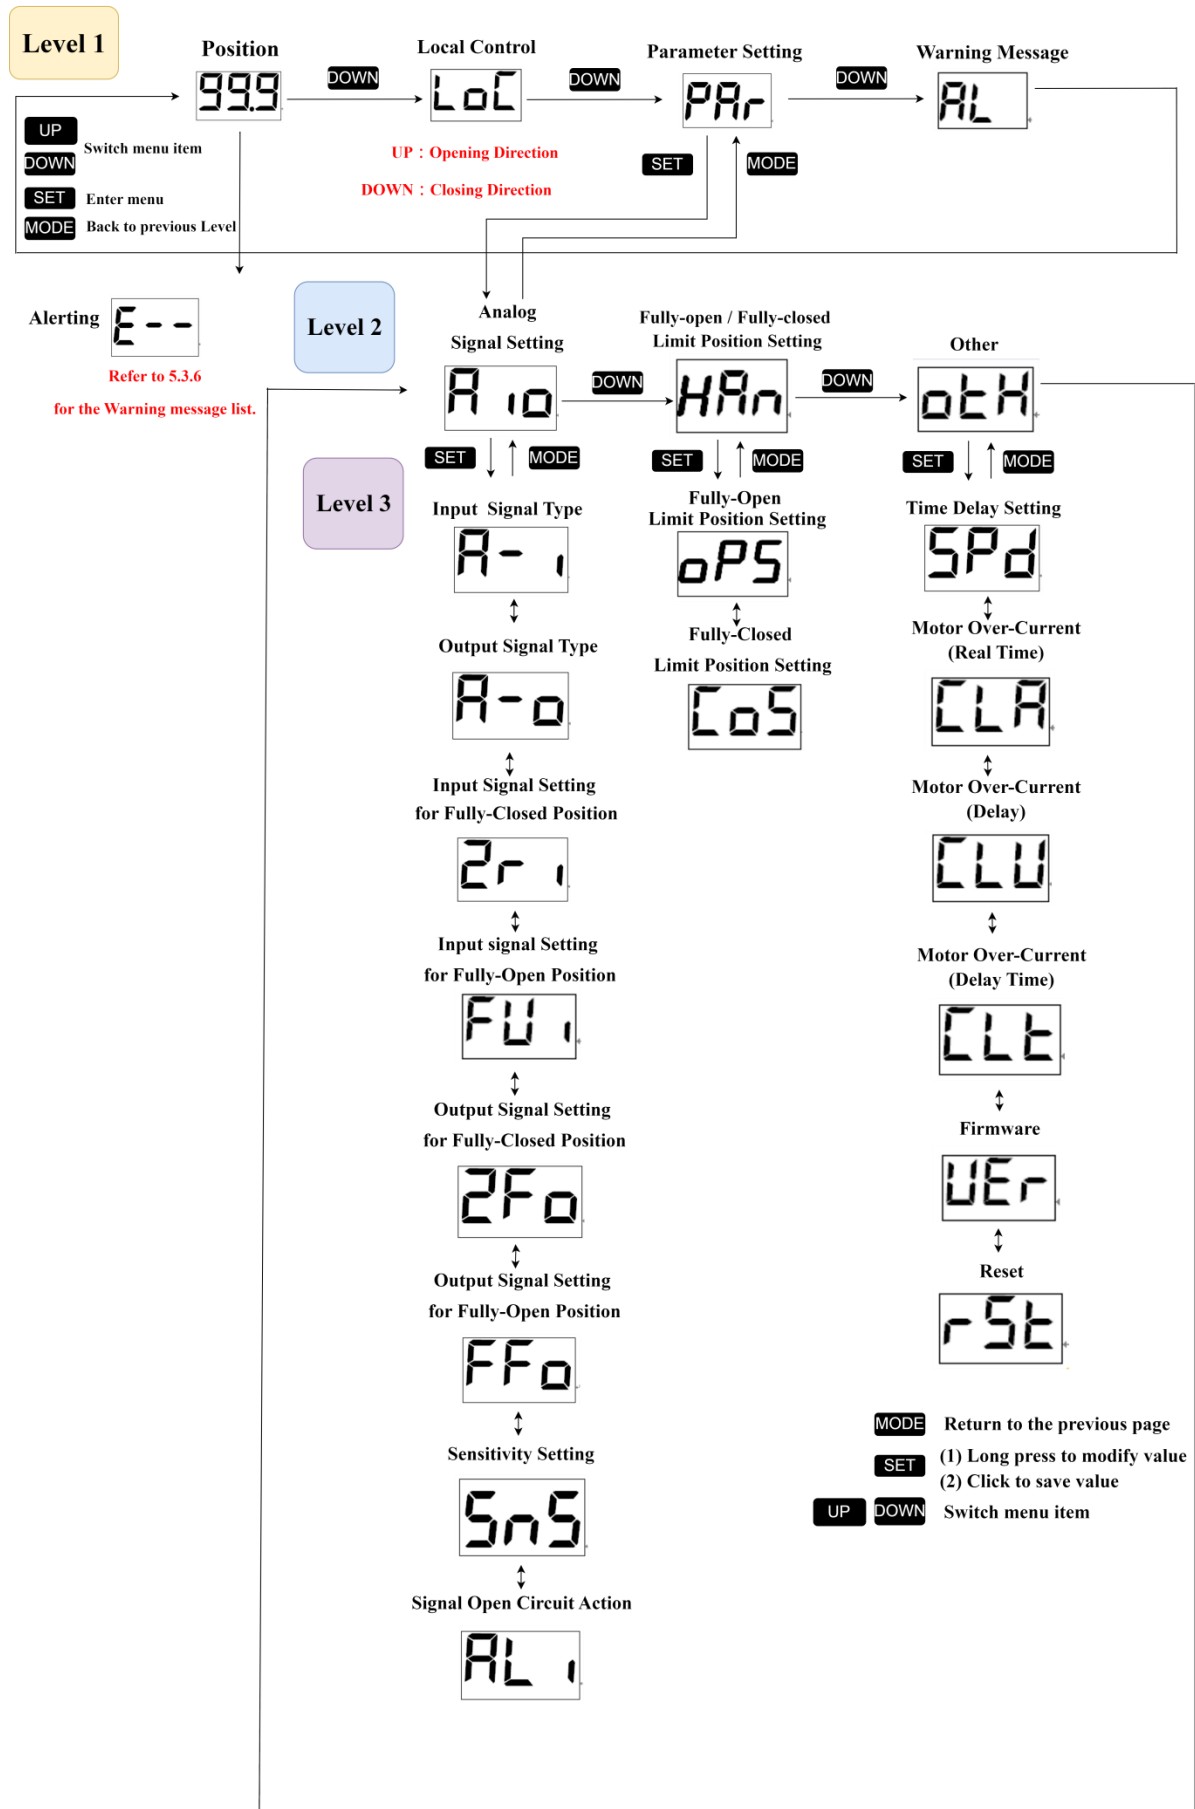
Level 1

Position
999
DOWN
Local Control
LoC
DOWN
Parameter Setting
PAr
DOWN
Warning Message
AL

UP
DOWN
Switch menu item
SET
Enter menu
MODE
Back to previous Level

UP：Opening Direction
DOWN：Closing Direction

SET
MODE

Alerting
E--
Refer to 5.3.6
for the Warning message list.

Level 2

Analog
Signal Setting
A io
DOWN
Fully-open / Fully-closed
Limit Position Setting
HAn
DOWN
Other
otH

Level 3

SET
MODE
SET
MODE
SET
MODE

Input Signal Type
A- i
Output Signal Type
A-o
Input Signal Setting
for Fully-Closed Position
2r i
Input signal Setting
for Fully-Open Position
FU i
Output Signal Setting
for Fully-Closed Position
2Fo
Output Signal Setting
for Fully-Open Position
FFo
Sensitivity Setting
SnS
Signal Open Circuit Action
AL i

Fully-Open
Limit Position Setting
oPS
Fully-Closed
Limit Position Setting
CoS

Time Delay Setting
SPd
Motor Over-Current
(Real Time)
CLA
Motor Over-Current
(Delay)
CLU
Motor Over-Current
(Delay Time)
CLt
Firmware
UEr
Reset
rSt

MODE
Return to the previous page
SET
(1) Long press to modify value
(2) Click to save value
UP
DOWN
Switch menu item